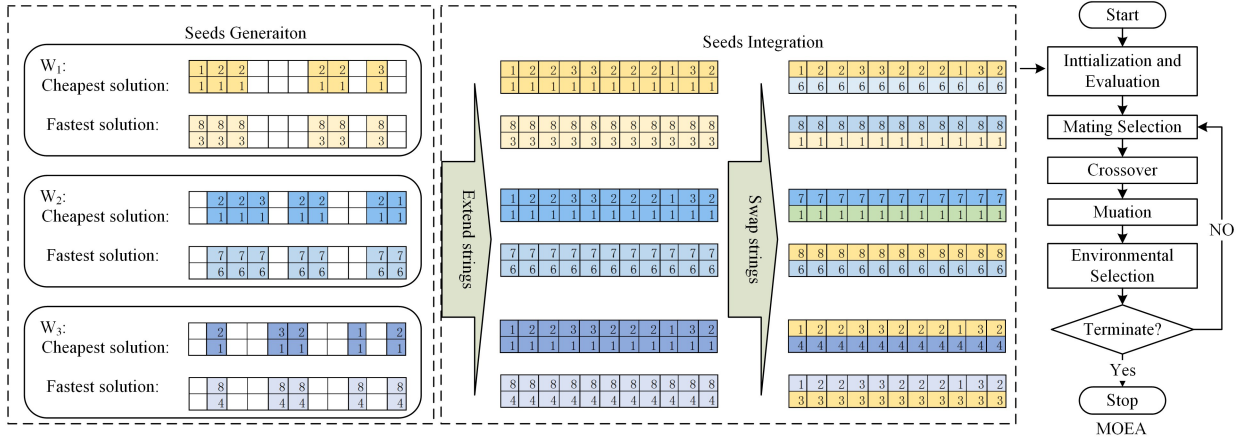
Seeds Generaiton

$W_1$:
Cheapest solution:

| 1 | 2 | 2 | | | | 2 | 2 | | 3 | |
|---|---|---|---|---|---|---|---|---|---|---|
| 1 | 1 | 1 | | | | 1 | 1 | | 1 | |

Fastest solution:

| 8 | 8 | 8 | | | | 8 | 8 | | 8 | |
|---|---|---|---|---|---|---|---|---|---|---|
| 3 | 3 | 3 | | | | 3 | 3 | | 3 | |

$W_2$:
Cheapest solution:

| | 2 | 2 | 3 | | 2 | 2 | | | 2 | 1 |
|---|---|---|---|---|---|---|---|---|---|---|
| | 1 | 1 | 1 | | 1 | 1 | | | 1 | 1 |

Fastest solution:

| | 7 | 7 | 7 | | 7 | 7 | | | 7 | 7 |
|---|---|---|---|---|---|---|---|---|---|---|
| | 6 | 6 | 6 | | 6 | 6 | | | 6 | 6 |

$W_3$:
Cheapest solution:

| | 2 | | | 3 | 2 | | | 1 | | 2 |
|---|---|---|---|---|---|---|---|---|---|---|
| | 1 | | | 1 | 1 | | | 1 | | 1 |

Fastest solution:

| | 8 | | | 8 | 8 | | | 8 | | 8 |
|---|---|---|---|---|---|---|---|---|---|---|
| | 4 | | | 4 | 4 | | | 4 | | 4 |

Extend strings

Seeds Integration

| 1 | 2 | 2 | 3 | 3 | 2 | 2 | 2 | 1 | 3 | 2 |
|---|---|---|---|---|---|---|---|---|---|---|
| 1 | 1 | 1 | 1 | 1 | 1 | 1 | 1 | 1 | 1 | 1 |

| 8 | 8 | 8 | 8 | 8 | 8 | 8 | 8 | 8 | 8 | 8 |
|---|---|---|---|---|---|---|---|---|---|---|
| 3 | 3 | 3 | 3 | 3 | 3 | 3 | 3 | 3 | 3 | 3 |

| 1 | 2 | 2 | 3 | 3 | 2 | 2 | 2 | 1 | 3 | 2 |
|---|---|---|---|---|---|---|---|---|---|---|
| 1 | 1 | 1 | 1 | 1 | 1 | 1 | 1 | 1 | 1 | 1 |

| 7 | 7 | 7 | 7 | 7 | 7 | 7 | 7 | 7 | 7 | 7 |
|---|---|---|---|---|---|---|---|---|---|---|
| 6 | 6 | 6 | 6 | 6 | 6 | 6 | 6 | 6 | 6 | 6 |

| 1 | 2 | 2 | 3 | 3 | 2 | 2 | 2 | 1 | 3 | 2 |
|---|---|---|---|---|---|---|---|---|---|---|
| 1 | 1 | 1 | 1 | 1 | 1 | 1 | 1 | 1 | 1 | 1 |

| 8 | 8 | 8 | 8 | 8 | 8 | 8 | 8 | 8 | 8 | 8 |
|---|---|---|---|---|---|---|---|---|---|---|
| 4 | 4 | 4 | 4 | 4 | 4 | 4 | 4 | 4 | 4 | 4 |

Swap strings

| 1 | 2 | 2 | 3 | 3 | 2 | 2 | 2 | 1 | 3 | 2 |
|---|---|---|---|---|---|---|---|---|---|---|
| 6 | 6 | 6 | 6 | 6 | 6 | 6 | 6 | 6 | 6 | 6 |

| 8 | 8 | 8 | 8 | 8 | 8 | 8 | 8 | 8 | 8 | 8 |
|---|---|---|---|---|---|---|---|---|---|---|
| 1 | 1 | 1 | 1 | 1 | 1 | 1 | 1 | 1 | 1 | 1 |

| 7 | 7 | 7 | 7 | 7 | 7 | 7 | 7 | 7 | 7 | 7 |
|---|---|---|---|---|---|---|---|---|---|---|
| 1 | 1 | 1 | 1 | 1 | 1 | 1 | 1 | 1 | 1 | 1 |

| 8 | 8 | 8 | 8 | 8 | 8 | 8 | 8 | 8 | 8 | 8 |
|---|---|---|---|---|---|---|---|---|---|---|
| 6 | 6 | 6 | 6 | 6 | 6 | 6 | 6 | 6 | 6 | 6 |

| 1 | 2 | 2 | 3 | 3 | 2 | 2 | 2 | 1 | 3 | 2 |
|---|---|---|---|---|---|---|---|---|---|---|
| 4 | 4 | 4 | 4 | 4 | 4 | 4 | 4 | 4 | 4 | 4 |

| 1 | 2 | 2 | 3 | 3 | 2 | 2 | 2 | 1 | 3 | 2 |
|---|---|---|---|---|---|---|---|---|---|---|
| 3 | 3 | 3 | 3 | 3 | 3 | 3 | 3 | 3 | 3 | 3 |

Start
Inttialization and Evaluation
Mating Selection
Crossover
Muation
Environmental Selection
Terminate?
NO
Yes
Stop
MOEA